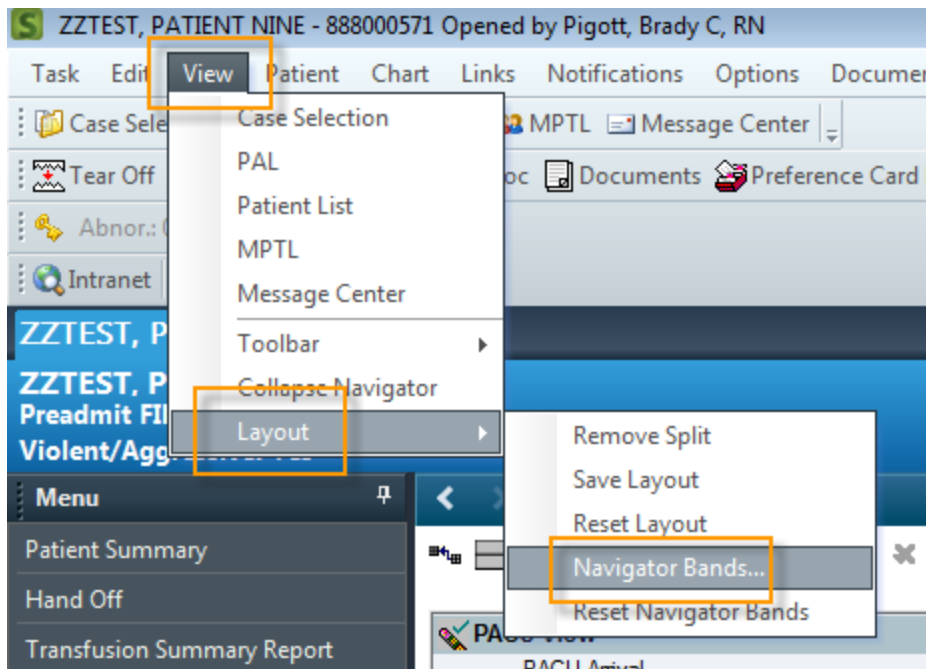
ZZTEST, PATIENT NINE - 888000571 Opened by Pigott, Brady C, RN

Task Edit View Patient Chart Links Notifications Options Documen

Case Sele MPTL Message Center

Tear Off oc Documents Preference Card

Abnor.: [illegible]

Intranet

Case Selection
PAL
Patient List
MPTL
Message Center
Toolbar
Collapse Navigator
Layout

Remove Split
Save Layout
Reset Layout
Navigator Bands...
Reset Navigator Bands

ZZTEST, P
ZZTEST, P
Preadmit FI
Violent/Agg

Menu
Patient Summary
Hand Off
Transfusion Summary Report

PACU View
PACU Arrival